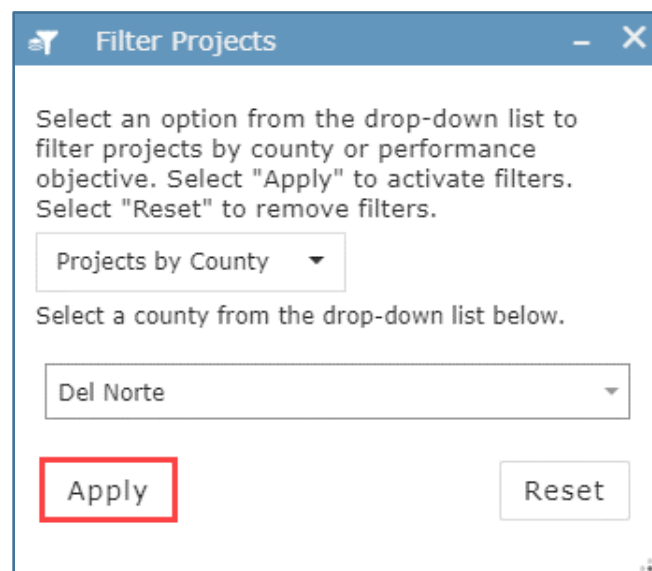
Filter Projects

Select an option from the drop-down list to filter projects by county or performance objective. Select "Apply" to activate filters. Select "Reset" to remove filters.

Projects by County

Select a county from the drop-down list below.

Del Norte

Apply

Reset